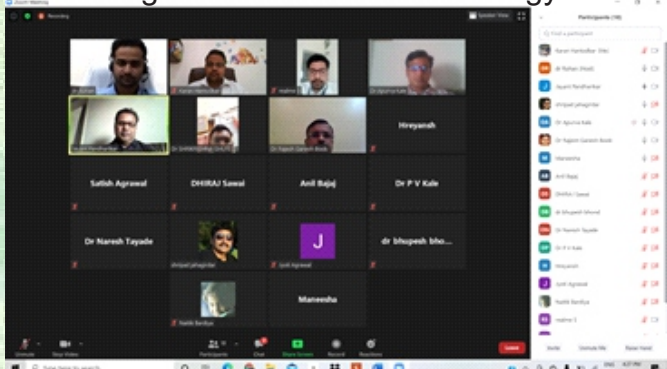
Zoom Meeting

Recording

Speaker View

Participants (18)

Find a participant

Hireyanah

Satish Agrawal

DHIRAJ Sawai

Anil Bajaj

Dr P V Kale

Dr Naresh Tayade

J

dr bhupesh bho...

Maneesha

Karan Pamboolkar (Me)

dr Rohan (Host)

Jayant Pandharkar

shripad jahagirdar

Dr Agrima Kale

Dr Rajesh Ganesh Bode

Maneesha

Anil Bajaj

DHIRAJ Sawai

dr bhupesh bhond

Dr Naresh Tayade

Dr P V Kale

Hireyanah

Jyoti Agrawal

Nalik Bardiya

Invite

Unmute Me

Raise Hand

Unmute

Start Video

Participants

Chat

Share Screen

Record

Reactions

Leave

Type here to search